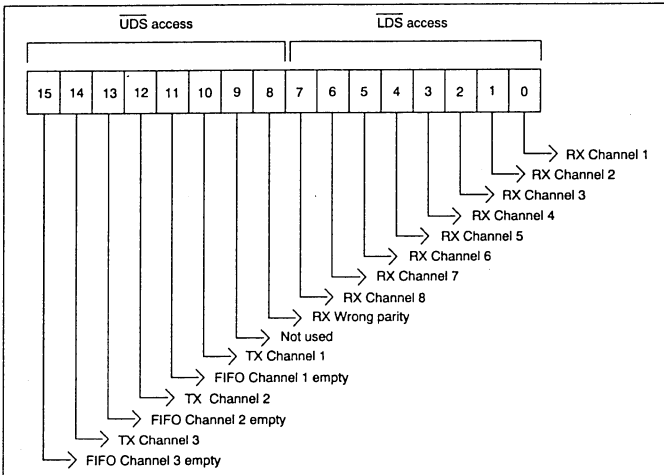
$\overline{\text{UDS}}$ access

$\overline{\text{LDS}}$ access

| 15 | 14 | 13 | 12 | 11 | 10 | 9 | 8 | 7 | 6 | 5 | 4 | 3 | 2 | 1 | 0 |
|---|---|---|---|---|---|---|---|---|---|---|---|---|---|---|---|

RX Channel 1
RX Channel 2
RX Channel 3
RX Channel 4
RX Channel 5
RX Channel 6
RX Channel 7
RX Channel 8
RX Wrong parity
Not used
TX Channel 1
FIFO Channel 1 empty
TX Channel 2
FIFO Channel 2 empty
TX Channel 3
FIFO Channel 3 empty